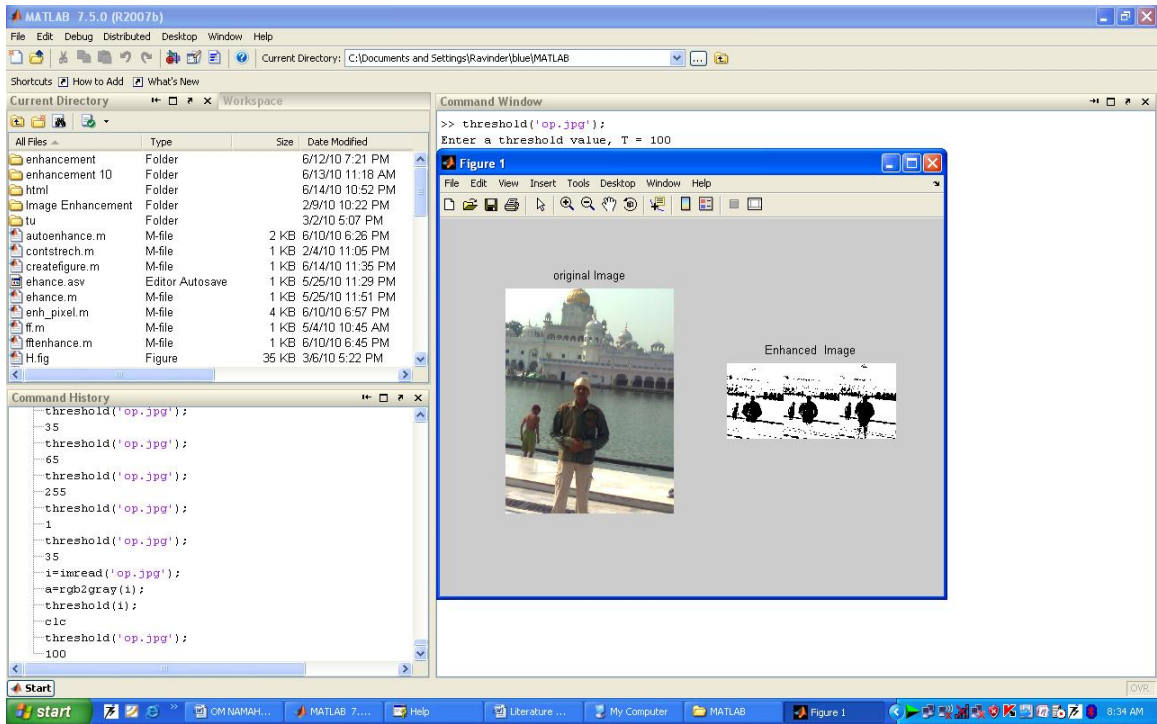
MATLAB 7.5.0 (R2007b)

File Edit Debug Distributed Desktop Window Help

Current Directory: C:\Documents and Settings\Ravinder\blue\MATLAB

Shortcuts How to Add What's New

Current Directory Workspace

| All Files | Type | Size | Date Modified |
|---|---|---|---|
| enhancement | Folder | | 6/12/10 7:21 PM |
| enhancement 10 | Folder | | 6/13/10 11:18 AM |
| html | Folder | | 6/14/10 10:52 PM |
| Image Enhancement | Folder | | 2/9/10 10:22 PM |
| tu | Folder | | 3/2/10 5:07 PM |
| autoenhance.m | M-file | 2 KB | 6/10/10 6:26 PM |
| contstrech.m | M-file | 1 KB | 2/4/10 11:05 PM |
| createfigure.m | M-file | 1 KB | 6/14/10 11:35 PM |
| ehance.asv | Editor Autosave | 1 KB | 5/25/10 11:29 PM |
| ehance.m | M-file | 1 KB | 5/25/10 11:51 PM |
| enh_pixel.m | M-file | 4 KB | 6/10/10 6:57 PM |
| ff.m | M-file | 1 KB | 5/4/10 10:45 AM |
| fftenhance.m | M-file | 1 KB | 6/10/10 6:45 PM |
| H.fig | Figure | 35 KB | 3/6/10 5:22 PM |

Command History
threshold('op.jpg');
35
threshold('op.jpg');
65
threshold('op.jpg');
255
threshold('op.jpg');
1
threshold('op.jpg');
35
i=imread('op.jpg');
a=rgb2gray(i);
threshold(i);
clc
threshold('op.jpg');
100

Command Window
>> threshold('op.jpg');
Enter a threshold value, T = 100

Figure 1
File Edit View Insert Tools Desktop Window Help

original Image

Enhanced Image

Start

OVR

start OM NAMAH... MATLAB 7.... Help Literature ... My Computer MATLAB Figure 1 8:34 AM